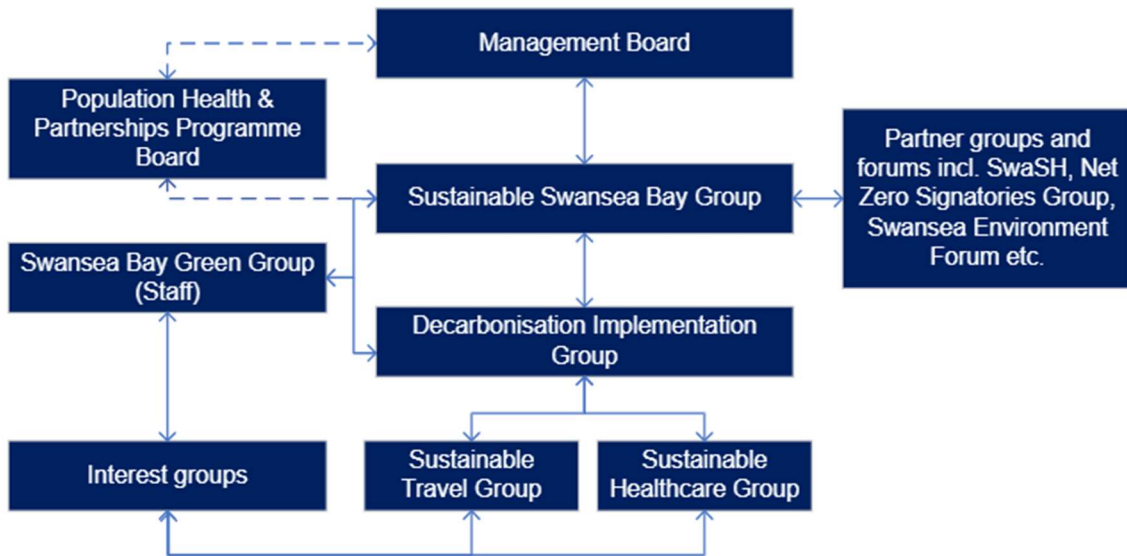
Management Board

Population Health & Partnerships Programme Board

Sustainable Swansea Bay Group

Partner groups and forums incl. SwaSH, Net Zero Signatories Group, Swansea Environment Forum etc.

Swansea Bay Green Group (Staff)

Decarbonisation Implementation Group

Interest groups

Sustainable Travel Group

Sustainable Healthcare Group